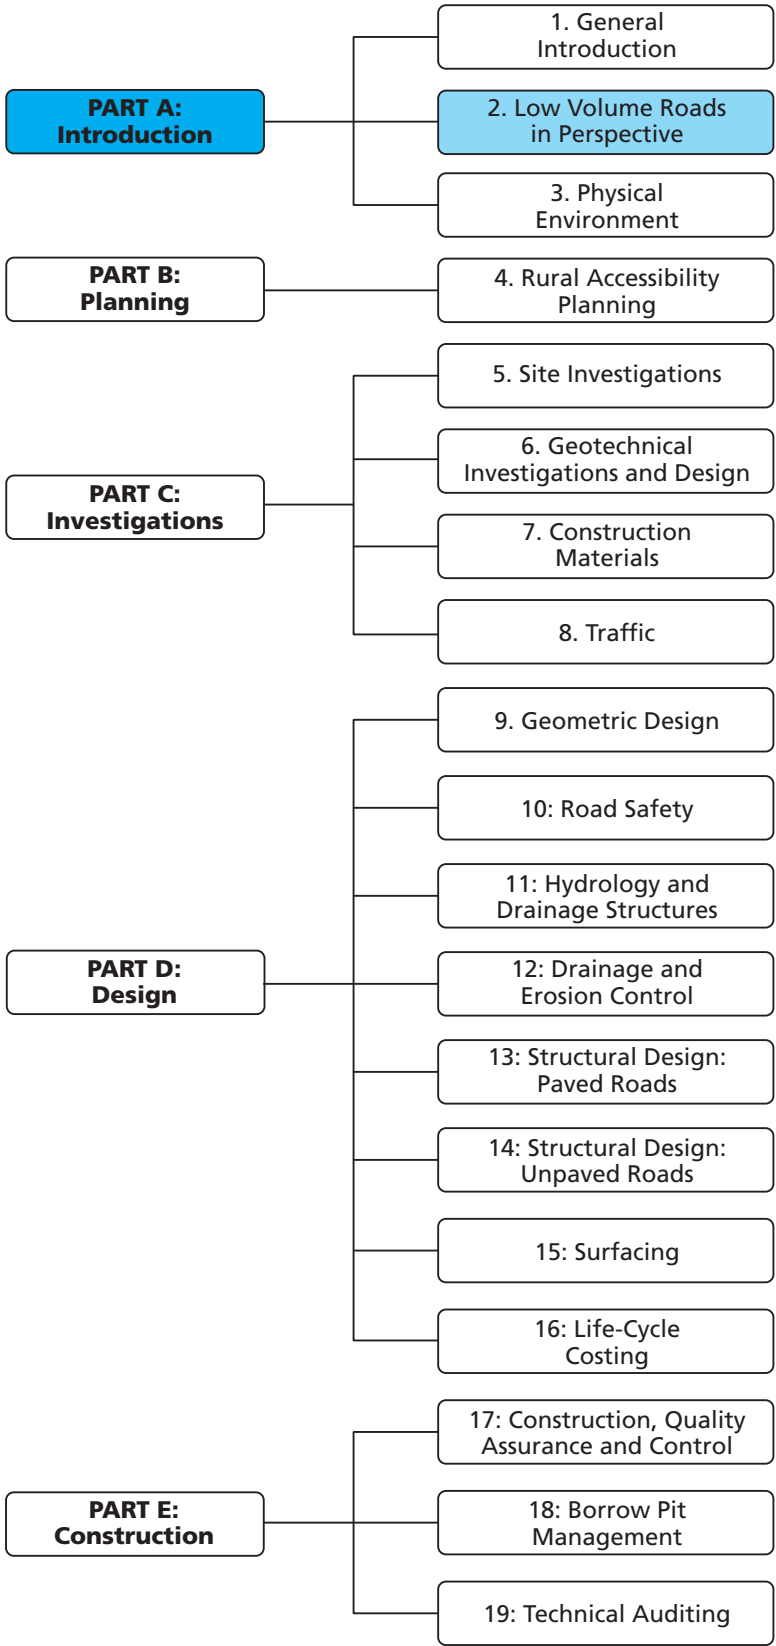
PART A: Introduction

1. General Introduction

2. Low Volume Roads in Perspective

3. Physical Environment

PART B: Planning

4. Rural Accessibility Planning

PART C: Investigations

5. Site Investigations

6. Geotechnical Investigations and Design

7. Construction Materials

8. Traffic

PART D: Design

9. Geometric Design

10: Road Safety

11: Hydrology and Drainage Structures

12: Drainage and Erosion Control

13: Structural Design: Paved Roads

14: Structural Design: Unpaved Roads

15: Surfacing

16: Life-Cycle Costing

PART E: Construction

17: Construction, Quality Assurance and Control

18: Borrow Pit Management

19: Technical Auditing